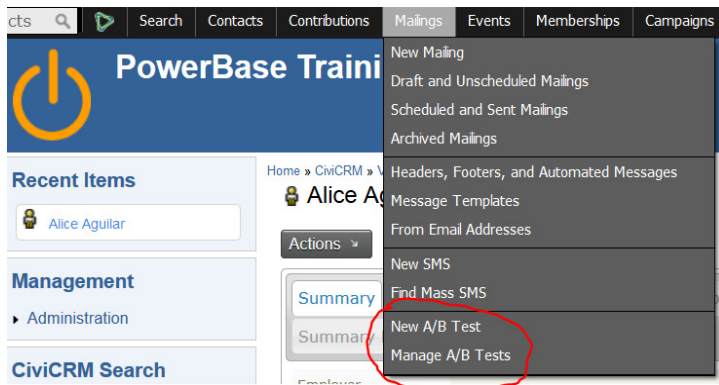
cts

Search Contacts Contributions Mailings Events Memberships Campaigns

PowerBase Traini

New Mailing
Draft and Unscheduled Mailings
Scheduled and Sent Mailings
Archived Mailings
Headers, Footers, and Automated Messages
Message Templates
From Email Addresses
New SMS
Find Mass SMS
New A/B Test
Manage A/B Tests

Recent Items

Alice Aguilar

Management

Administration

CiviCRM Search

Home » CiviCRM » V

Alice Ag

Actions

Summary

Summary

Employer